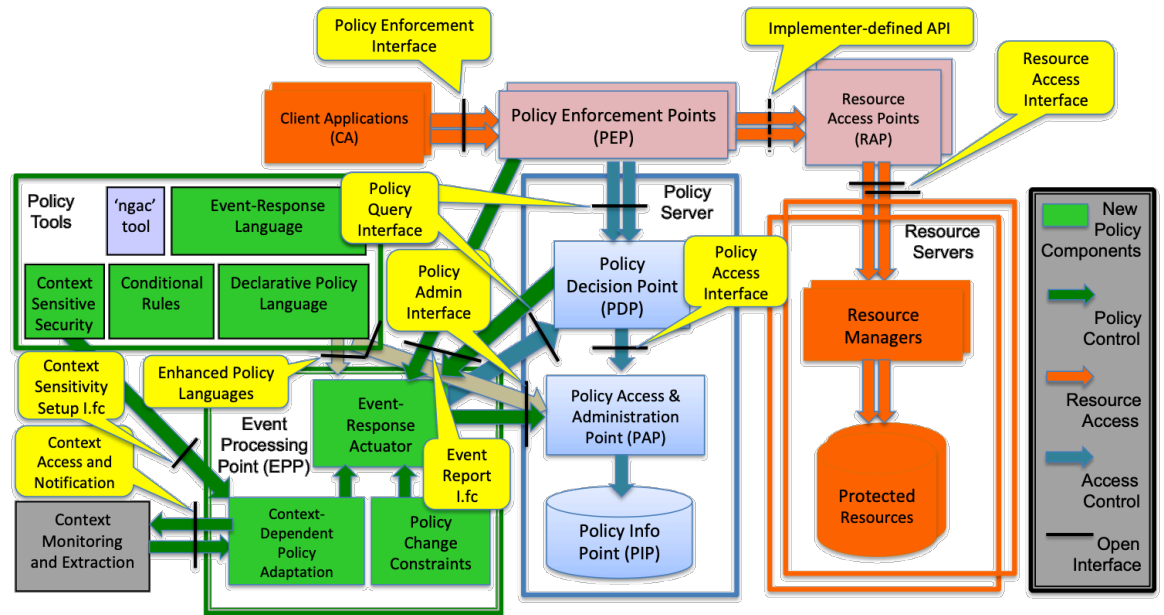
Policy Enforcement Interface

Implementer-defined API

Resource Access Interface

Client Applications (CA)

Policy Enforcement Points (PEP)

Resource Access Points (RAP)

Policy Tools

'ngac' tool

Event-Response Language

Policy Query Interface

Policy Server

Resource Servers

New Policy Components

Context Sensitive Security

Conditional Rules

Declarative Policy Language

Policy Admin Interface

Policy Decision Point (PDP)

Policy Access Interface

Resource Managers

Policy Control

Context Sensitivity Setup I.fc

Enhanced Policy Languages

Event-Response Actuator

Policy Access & Administration Point (PAP)

Resource Access

Context Access and Notification

Event Processing Point (EPP)

Event Report I.fc

Protected Resources

Access Control

Context Monitoring and Extraction

Context-Dependent Policy Adaptation

Policy Change Constraints

Policy Info Point (PIP)

Open Interface